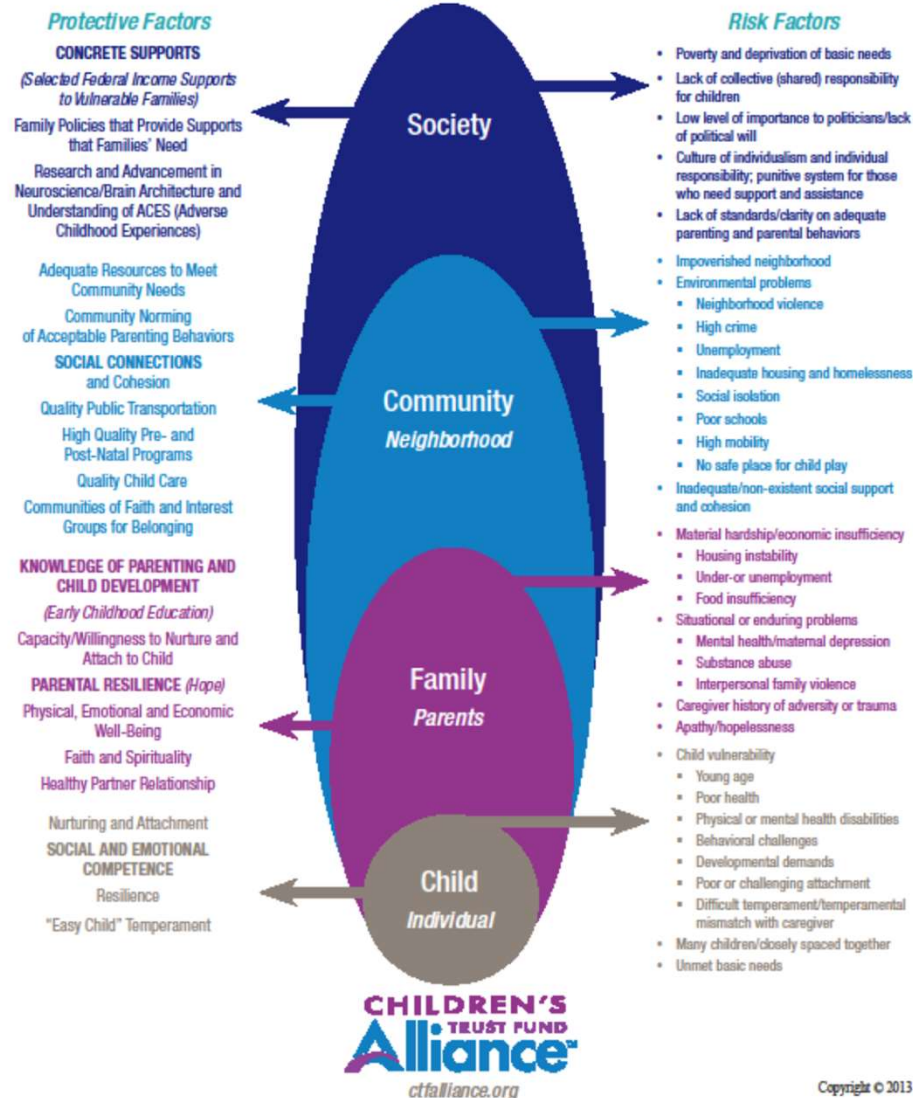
Protective Factors

CONCRETE SUPPORTS

(Selected Federal Income Supports to Vulnerable Families)

Family Policies that Provide Supports that Families' Need

Research and Advancement in Neuroscience/Brain Architecture and Understanding of ACES (Adverse Childhood Experiences)

Adequate Resources to Meet Community Needs

Community Norming of Acceptable Parenting Behaviors

SOCIAL CONNECTIONS and Cohesion

Quality Public Transportation

High Quality Pre- and Post-Natal Programs

Quality Child Care

Communities of Faith and Interest Groups for Belonging

KNOWLEDGE OF PARENTING AND CHILD DEVELOPMENT

(Early Childhood Education)

Capacity/Willingness to Nurture and Attach to Child

PARENTAL RESILIENCE (Hope)

Physical, Emotional and Economic Well-Being

Faith and Spirituality

Healthy Partner Relationship

Nurturing and Attachment

SOCIAL AND EMOTIONAL COMPETENCE

Resilience

"Easy Child" Temperament

Society

Community
Neighborhood

Family
Parents

Child
Individual

Risk Factors

- Poverty and deprivation of basic needs
- Lack of collective (shared) responsibility for children
- Low level of importance to politicians/lack of political will
- Culture of individualism and individual responsibility; punitive system for those who need support and assistance
- Lack of standards/clarity on adequate parenting and parental behaviors

- Impoverished neighborhood
- Environmental problems
  - Neighborhood violence
  - High crime
  - Unemployment
  - Inadequate housing and homelessness
  - Social isolation
  - Poor schools
  - High mobility
  - No safe place for child play
- Inadequate/non-existent social support and cohesion

- Material hardship/economic insufficiency
  - Housing instability
  - Under-or unemployment
  - Food insufficiency
- Situational or enduring problems
  - Mental health/maternal depression
  - Substance abuse
  - Interpersonal family violence
- Caregiver history of adversity or trauma
- Apathy/hopelessness

- Child vulnerability
  - Young age
  - Poor health
  - Physical or mental health disabilities
  - Behavioral challenges
  - Developmental demands
  - Poor or challenging attachment
  - Difficult temperament/temperamental mismatch with caregiver
- Many children/closely spaced together
- Unmet basic needs

CHILDREN'S TRUST FUND Alliance™
ctfalliance.org

Copyright © 2013